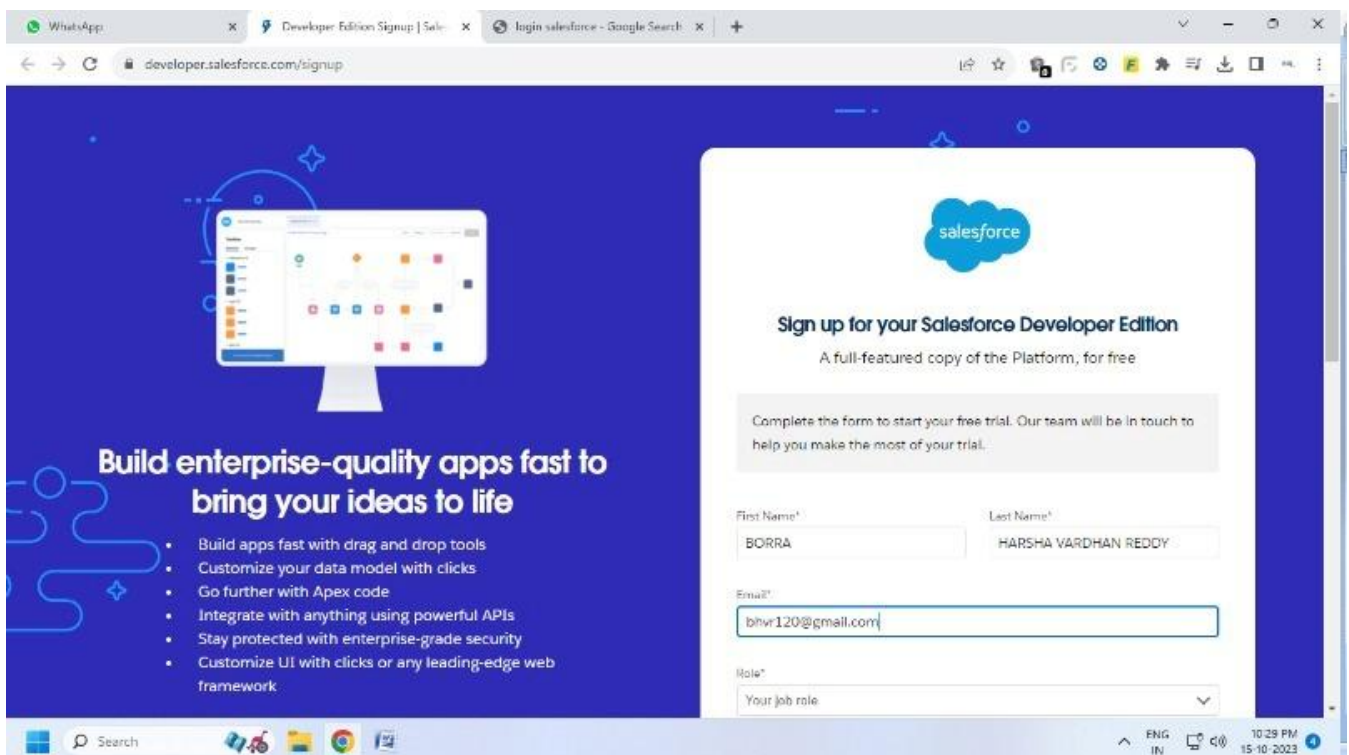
WhatsApp × Developer Edition Signup | Sale × login salesforce - Google Search × +

developer.salesforce.com/signup

Build enterprise-quality apps fast to bring your ideas to life

- Build apps fast with drag and drop tools
- Customize your data model with clicks
- Go further with Apex code
- Integrate with anything using powerful APIs
- Stay protected with enterprise-grade security
- Customize UI with clicks or any leading-edge web framework

salesforce

Sign up for your Salesforce Developer Edition

A full-featured copy of the Platform, for free

Complete the form to start your free trial. Our team will be in touch to help you make the most of your trial.

First Name*
BORRA

Last Name*
HARSHA VARDHAN REDDY

Email*
bhvr120@gmail.com

Role*
Your job role

Search

ENG IN 10:29 PM 15-10-2023